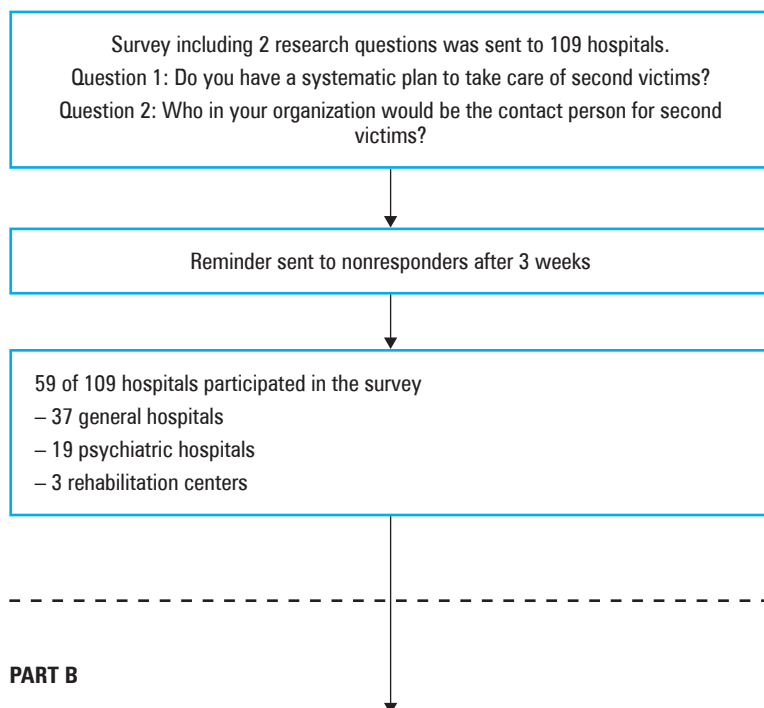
Survey including 2 research questions was sent to 109 hospitals.
Question 1: Do you have a systematic plan to take care of second victims?
Question 2: Who in your organization would be the contact person for second victims?

Reminder sent to nonresponders after 3 weeks

59 of 109 hospitals participated in the survey
– 37 general hospitals
– 19 psychiatric hospitals
– 3 rehabilitation centers

PART B